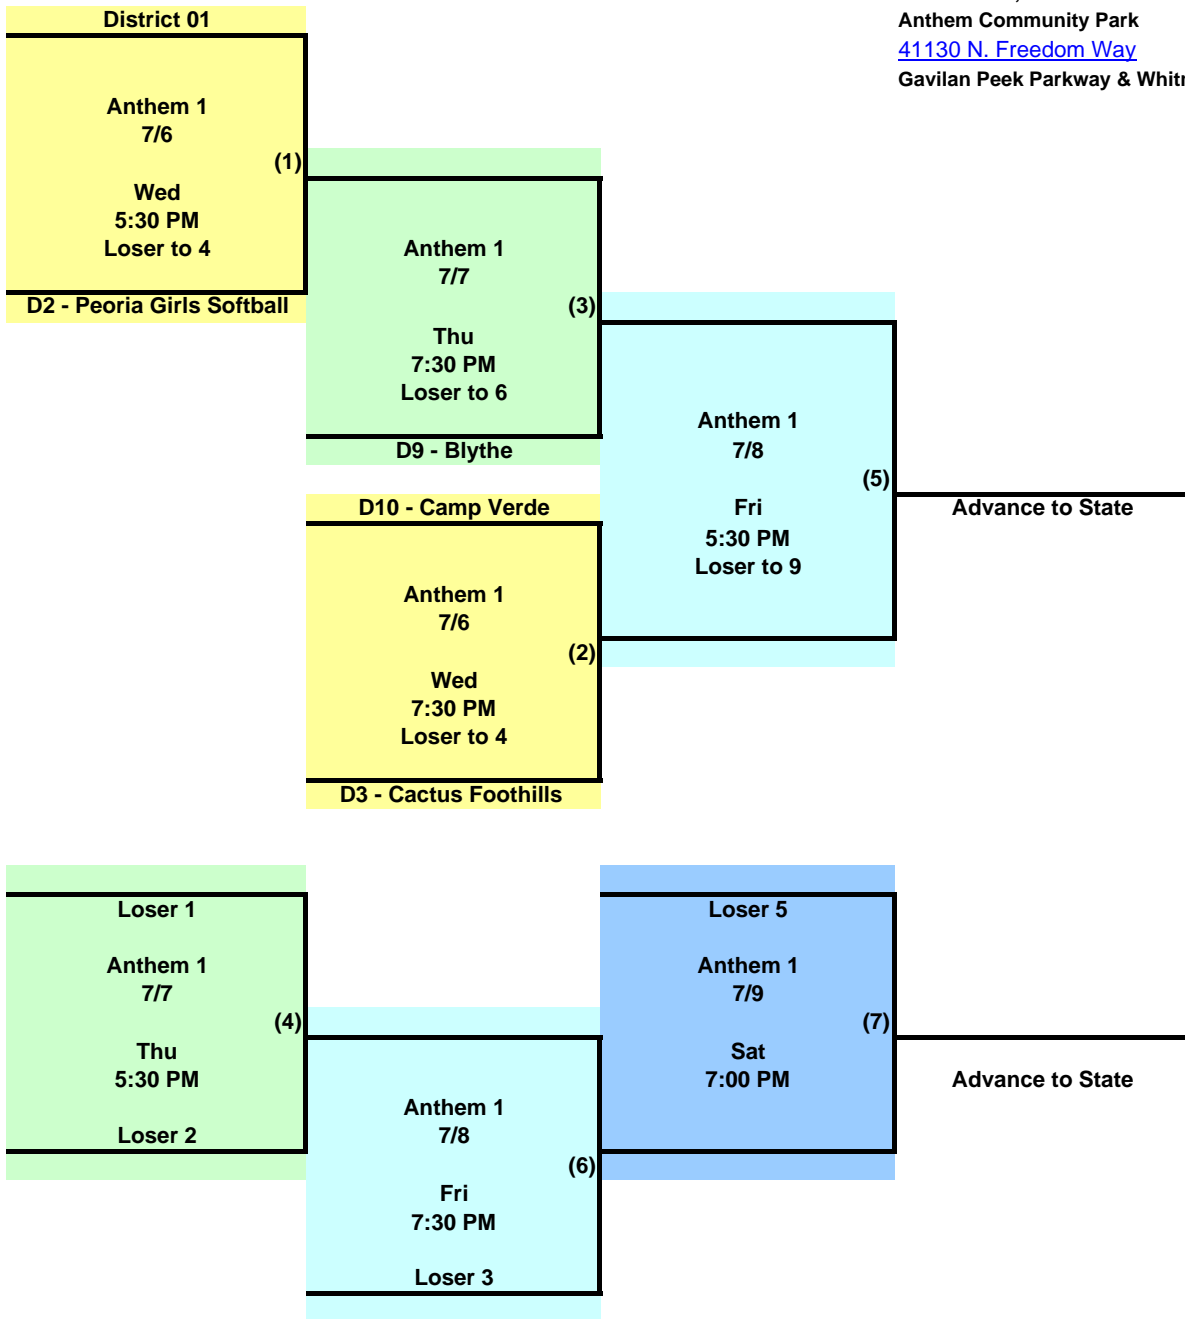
District 01

Anthem 1
7/6

Wed
5:30 PM
Loser to 4

(1)

D2 - Peoria Girls Softball

Anthem Community Park
41130 N. Freedom Way
Gavilan Peek Parkway & Whit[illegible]

Anthem 1
7/7

Thu
7:30 PM
Loser to 6

(3)

D9 - Blythe

Anthem 1
7/8

Fri
5:30 PM
Loser to 9

(5)

Advance to State

D10 - Camp Verde

Anthem 1
7/6

Wed
7:30 PM
Loser to 4

(2)

D3 - Cactus Foothills

Loser 1

Anthem 1
7/7

Thu
5:30 PM

Loser 2

(4)

Anthem 1
7/8

Fri
7:30 PM

Loser 3

(6)

Loser 5

Anthem 1
7/9

Sat
7:00 PM

(7)

Advance to State